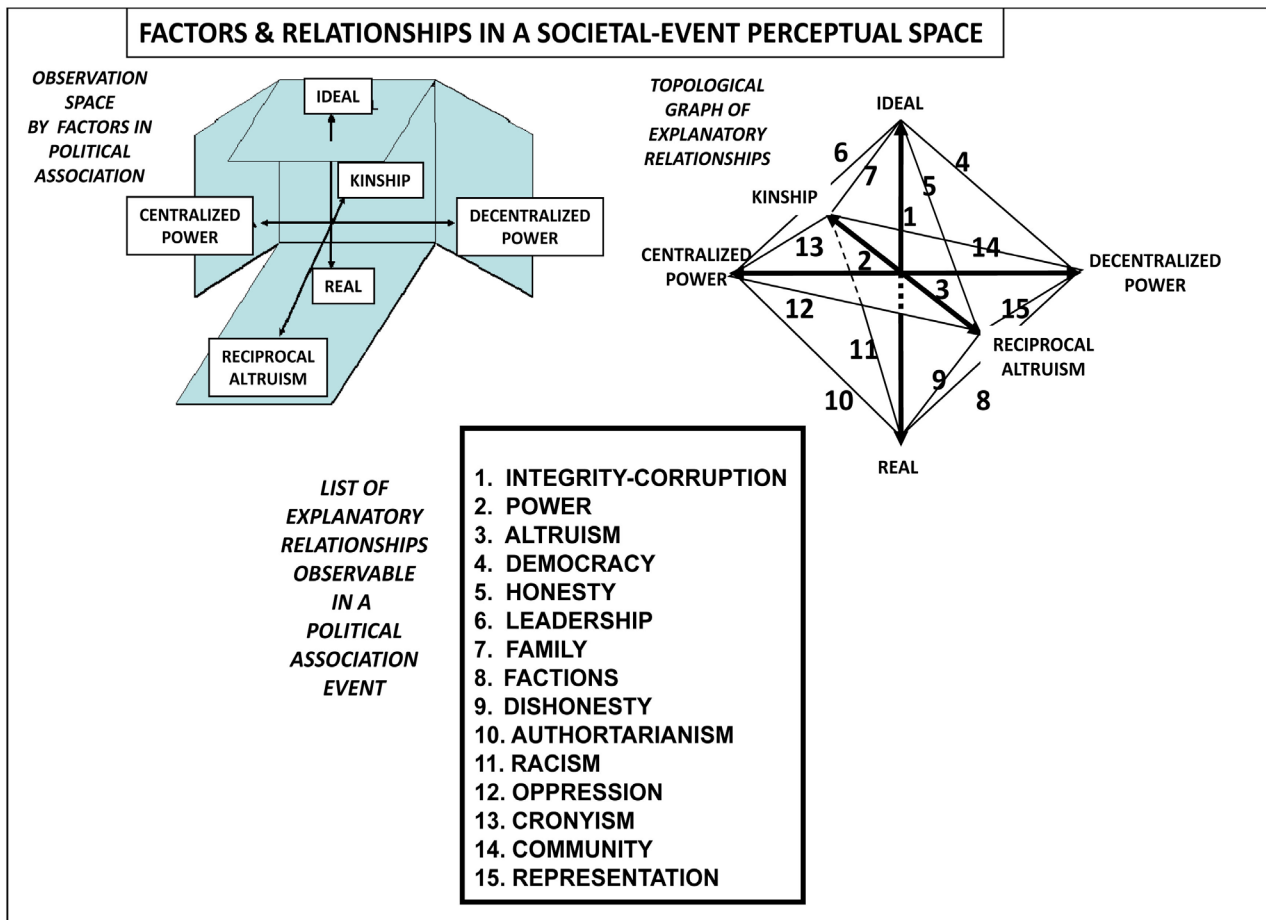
FACTORS & RELATIONSHIPS IN A SOCIETAL-EVENT PERCEPTUAL SPACE

OBSERVATION SPACE BY FACTORS IN POLITICAL ASSOCIATION

IDEAL
KINSHIP
CENTRALIZED POWER
DECENTRALIZED POWER
REAL
RECIPROCAL ALTRUISM

TOPOLOGICAL GRAPH OF EXPLANATORY RELATIONSHIPS

IDEAL
6
7
4
5
KINSHIP
1
CENTRALIZED POWER
13
2
14
DECENTRALIZED POWER
3
12
15
11
RECIPROCAL ALTRUISM
9
10
8
REAL

LIST OF EXPLANATORY RELATIONSHIPS OBSERVABLE IN A POLITICAL ASSOCIATION EVENT

1. INTEGRITY-CORRUPTION
2. POWER
3. ALTRUISM
4. DEMOCRACY
5. HONESTY
6. LEADERSHIP
7. FAMILY
8. FACTIONS
9. DISHONESTY
10. AUTHORTARIANISM
11. RACISM
12. OPPRESSION
13. CRONYISM
14. COMMUNITY
15. REPRESENTATION